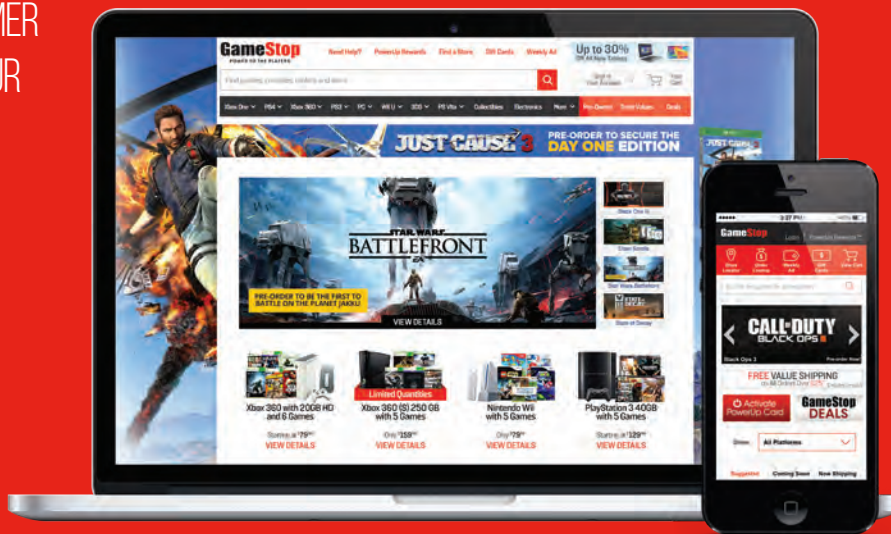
MER
UR

GameStop
POWER TO THE PLAYERS

Need Help? PowerUp Rewards Find a Store Gift Cards Weekly Ad

Up to 30%
Off All New Tablets

Find games, consoles, tablets and more

Xbox One PS4 Xbox 360 PS3 PC Wii U 3DS PS Vita Collectibles Electronics More Pre-Owned Trade Values Deals

JUST CAUSE 3 PRE-ORDER TO SECURE THE DAY ONE EDITION

STAR WARS
BATTLEFRONT

PRE-ORDER TO BE THE FIRST TO BATTLE ON THE PLANET JAKKU

VIEW DETAILS

Black Ops III
Star Wars Battlefront
State of Decay

Xbox 360 with 20GB HD and 6 Games
Starting at $79.99
VIEW DETAILS

Limited Quantities
Xbox 360 (S) 250 GB with 5 Games
Only $159.99
VIEW DETAILS

Nintendo Wii with 5 Games
Only $79.99
VIEW DETAILS

PlayStation 3 40GB with 5 Games
Starting at $129.99
VIEW DETAILS

GameStop

CALL OF DUTY
BLACK OPS III

FREE VALUE SHIPPING

Activate PowerUp Card

GameStop DEALS

All Platforms

Suggested Coming Soon Now Shipping